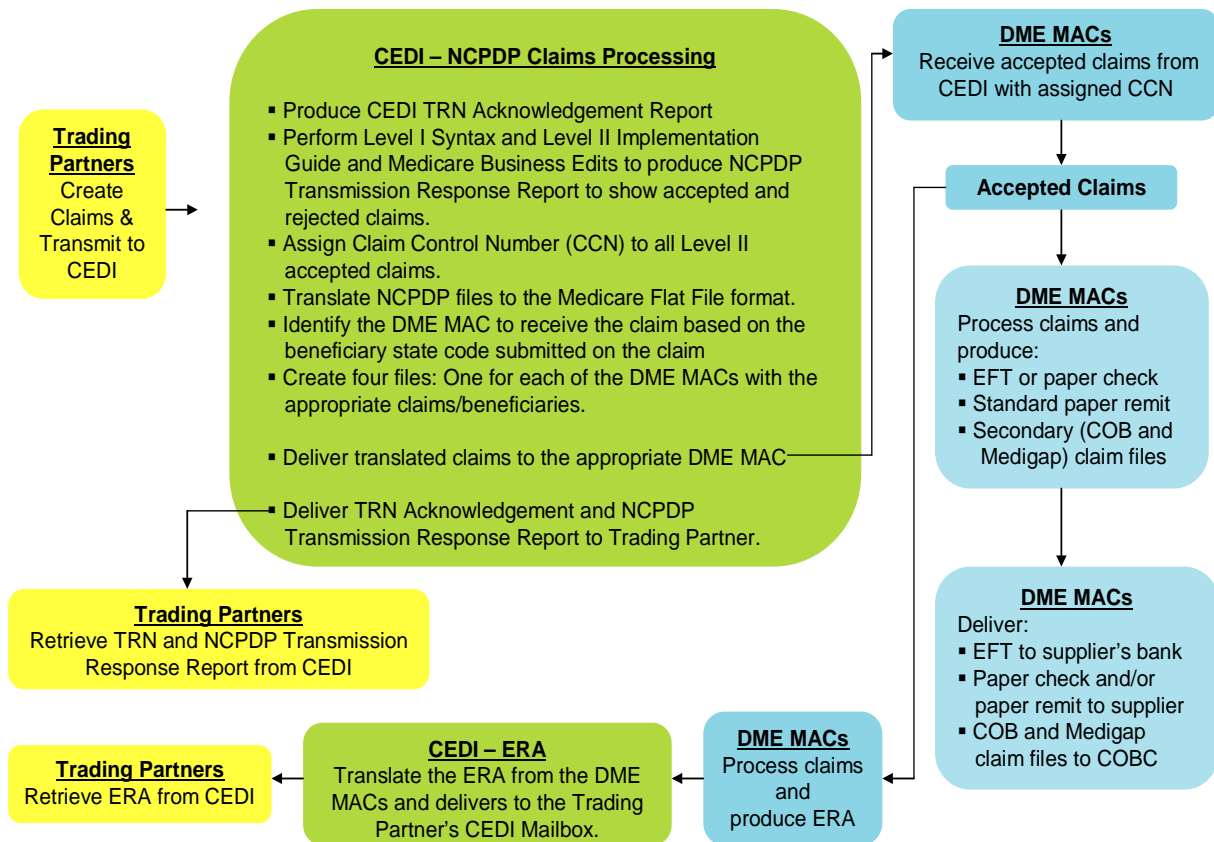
Trading Partners
Create Claims & Transmit to CEDI

CEDI – NCPDP Claims Processing

- Produce CEDI TRN Acknowledgement Report
- Perform Level I Syntax and Level II Implementation Guide and Medicare Business Edits to produce NCPDP Transmission Response Report to show accepted and rejected claims.
- Assign Claim Control Number (CCN) to all Level II accepted claims.
- Translate NCPDP files to the Medicare Flat File format.
- Identify the DME MAC to receive the claim based on the beneficiary state code submitted on the claim
- Create four files: One for each of the DME MACs with the appropriate claims/beneficiaries.
- Deliver translated claims to the appropriate DME MAC
- Deliver TRN Acknowledgement and NCPDP Transmission Response Report to Trading Partner.

DME MACs
Receive accepted claims from CEDI with assigned CCN

Accepted Claims

DME MACs
Process claims and produce:
- EFT or paper check
- Standard paper remit
- Secondary (COB and Medigap) claim files

DME MACs
Deliver:
- EFT to supplier's bank
- Paper check and/or paper remit to supplier
- COB and Medigap claim files to COBC

Trading Partners
Retrieve TRN and NCPDP Transmission Response Report from CEDI

DME MACs
Process claims and produce ERA

CEDI – ERA
Translate the ERA from the DME MACs and delivers to the Trading Partner's CEDI Mailbox.

Trading Partners
Retrieve ERA from CEDI